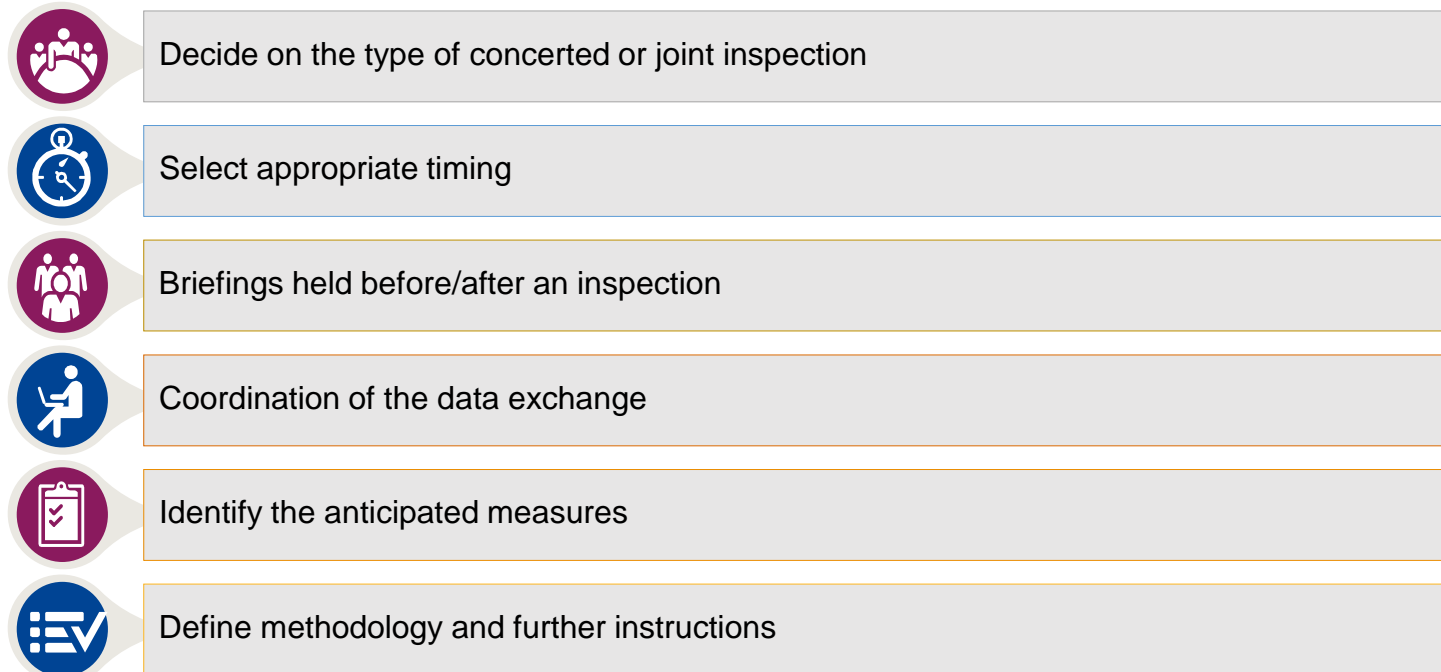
Decide on the type of concerted or joint inspection

Select appropriate timing

Briefings held before/after an inspection

Coordination of the data exchange

Identify the anticipated measures

Define methodology and further instructions